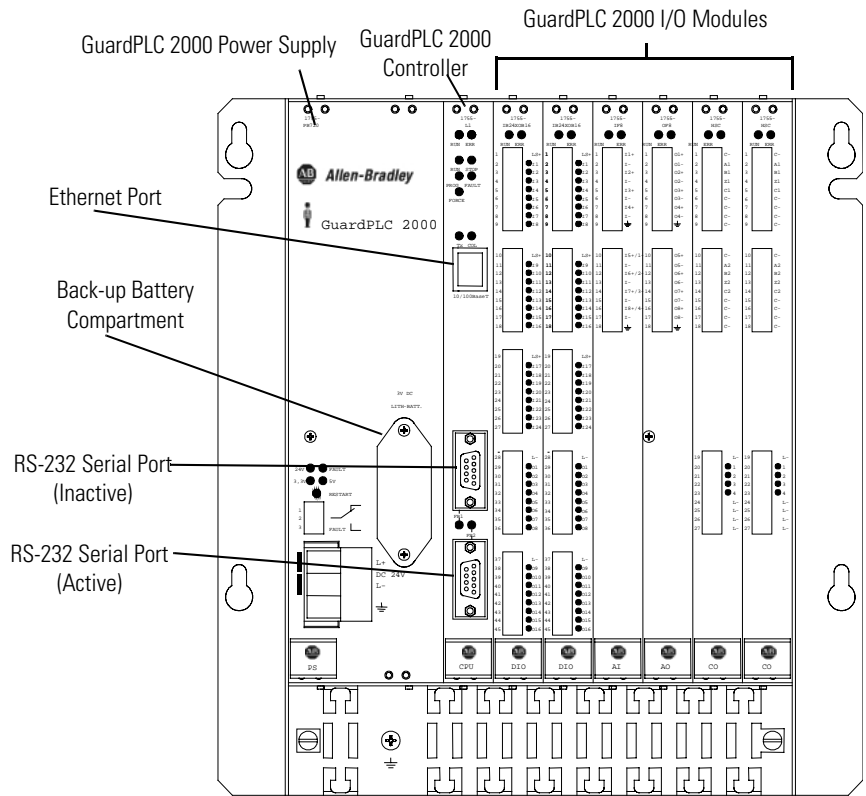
GuardPLC 2000 I/O Modules

GuardPLC 2000 Power Supply

GuardPLC 2000 Controller

Ethernet Port

Back-up Battery Compartment

RS-232 Serial Port (Inactive)

RS-232 Serial Port (Active)

Allen-Bradley

GuardPLC 2000

10/100BaseT

RUN ERR

RUN STOP

PROG FAULT

FORCE

5V DC

LITH-BATT.

24V

3.3V

5V

FAULT

RESTART

L+

DC 24V

L-

PS

CPU

DIO

DIO

AI

AO

CO

CO